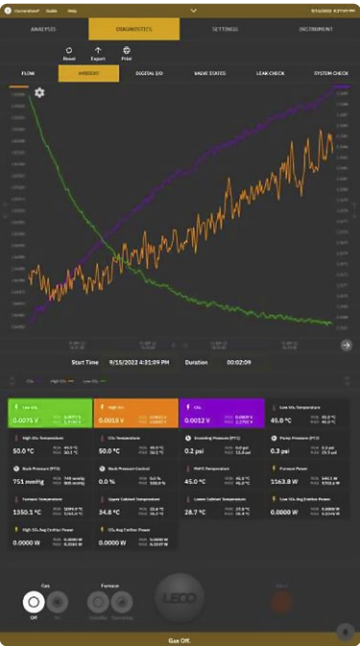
ANALYSES DIAGNOSTICS SETTINGS INSTRUMENT

Reset Export Print

FLOW AMBIENT DIGITAL I/O VALVE STATES LEAK CHECK SYSTEM CHECK

Start Time 9/15/2022 4:31:09 PM Duration 00:02:09

Low $CO_2$
0.0075 V

High $CO_2$
0.0053 V

$CO_2$
0.0012 V

Low $SO_2$ Temperature
45.0 °C

High $SO_2$ Temperature
50.0 °C

$CO_2$ Temperature
50.0 °C

Incoming Pressure (PPS)
0.2 psi

Purge Pressure (PPS)
0.3 psi

Bulk Pressure (PPS)
751 mmHg

Bulk Pressure Control
0.0 %

NMPC Temperature
45.0 °C

Furnace Power
1163.8 W

Furnace Temperature
1350.1 °C

Upper Cabinet Temperature
34.8 °C

Lower Cabinet Temperature
28.7 °C

Low $SO_2$ Avg Emitter Power
0.0000 W

High $SO_2$ Avg Emitter Power
0.0000 W

$CO_2$ Avg Emitter Power
0.0000 W

Gas
Off On

Furnace

LECO

Gas Off.